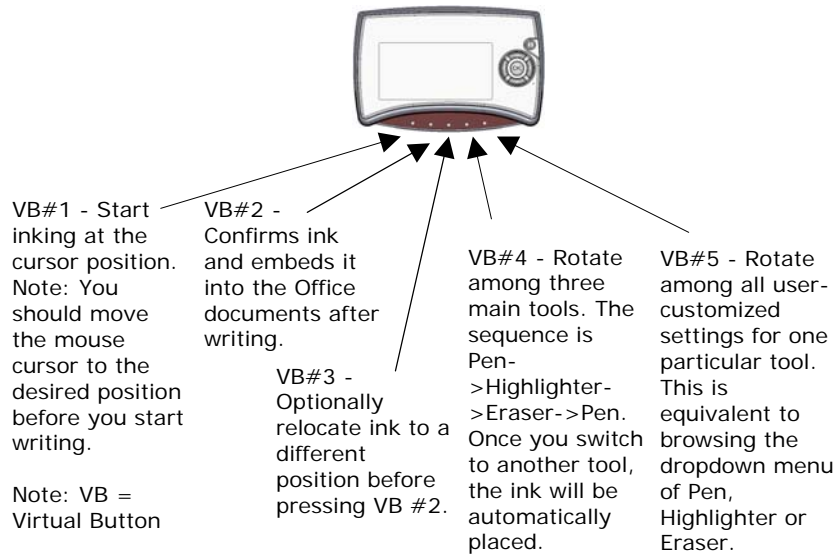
VB#1 - Start inking at the cursor position. Note: You should move the mouse cursor to the desired position before you start writing.

Note: VB = Virtual Button

VB#2 - Confirms ink and embeds it into the Office documents after writing.

VB#3 - Optionally relocate ink to a different position before pressing VB #2.

VB#4 - Rotate among three main tools. The sequence is Pen->Highlighter->Eraser->Pen. Once you switch to another tool, the ink will be automatically placed.

VB#5 - Rotate among all user-customized settings for one particular tool. This is equivalent to browsing the dropdown menu of Pen, Highlighter or Eraser.